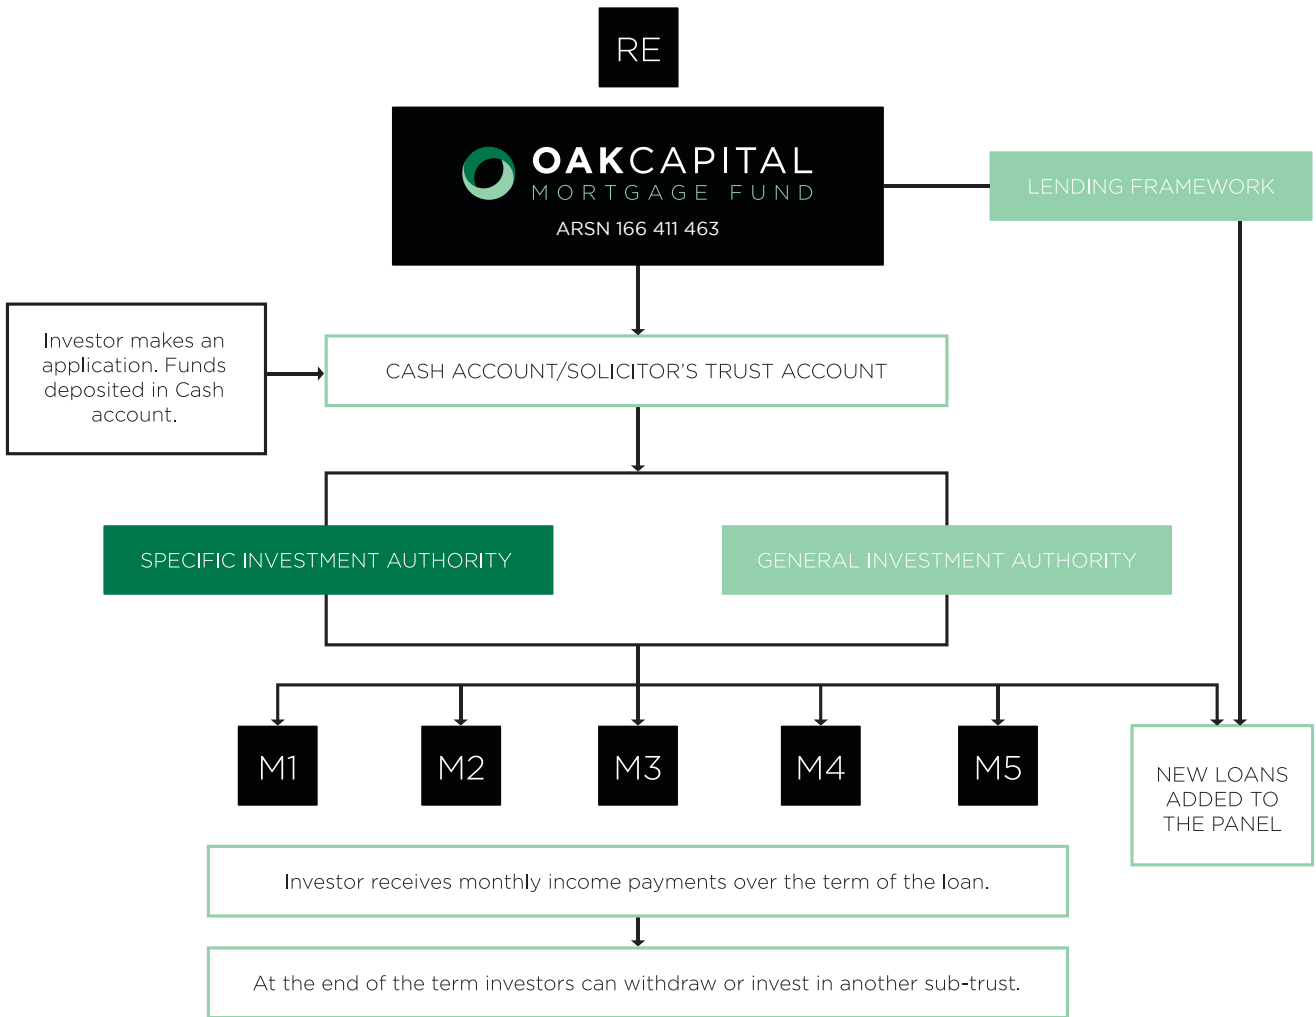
RE

OAKCAPITAL
MORTGAGE FUND
ARSN 166 411 463

LENDING FRAMEWORK

Investor makes an application. Funds deposited in Cash account.

CASH ACCOUNT/SOLICITOR'S TRUST ACCOUNT

SPECIFIC INVESTMENT AUTHORITY

GENERAL INVESTMENT AUTHORITY

M1

M2

M3

M4

M5

NEW LOANS ADDED TO THE PANEL

Investor receives monthly income payments over the term of the loan.

At the end of the term investors can withdraw or invest in another sub-trust.